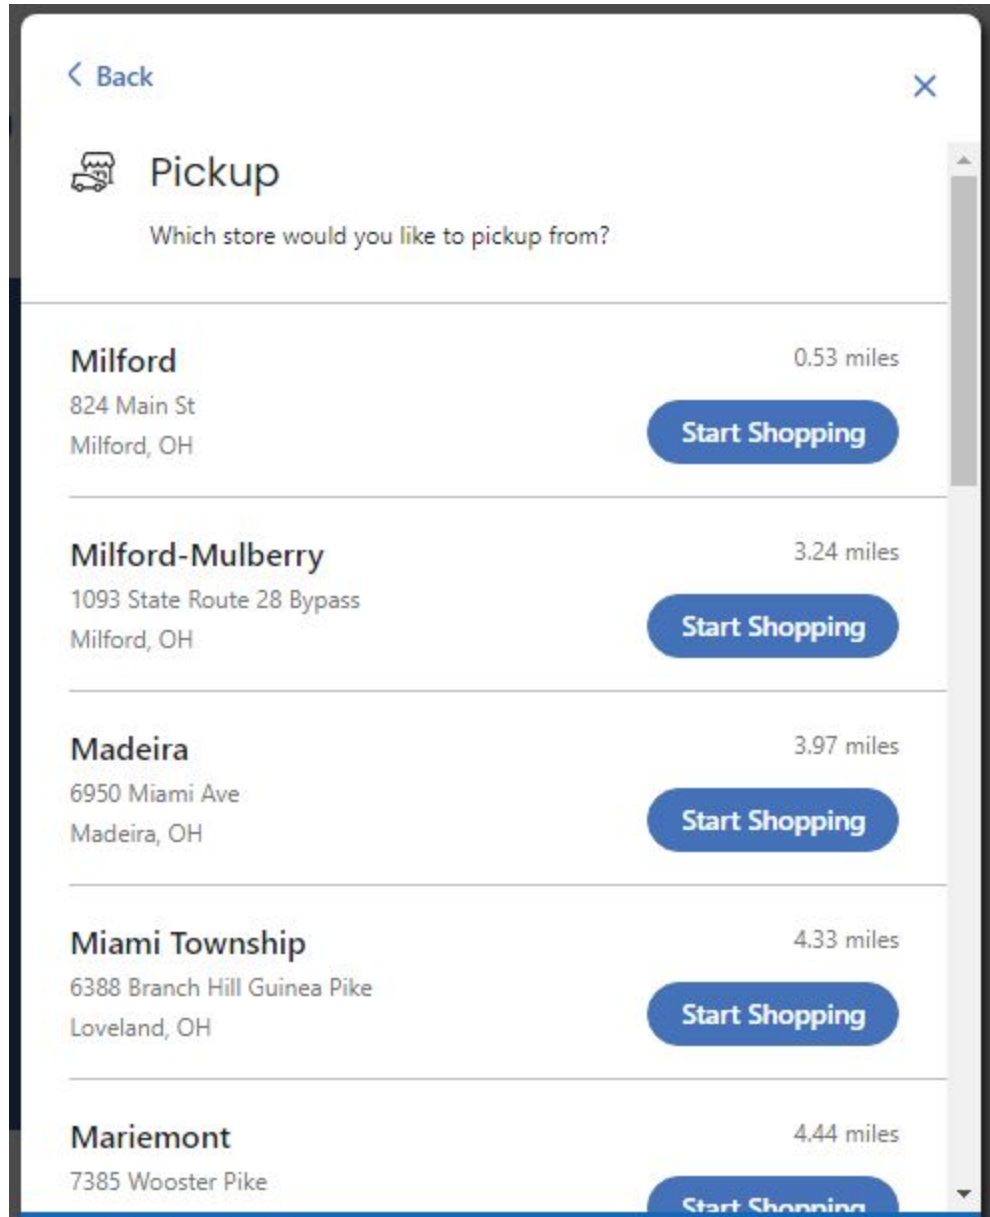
< Back

×

Pickup

Which store would you like to pickup from?

Milford
0.53 miles
824 Main St
Milford, OH
Start Shopping

Milford-Mulberry
3.24 miles
1093 State Route 28 Bypass
Milford, OH
Start Shopping

Madeira
3.97 miles
6950 Miami Ave
Madeira, OH
Start Shopping

Miami Township
4.33 miles
6388 Branch Hill Guinea Pike
Loveland, OH
Start Shopping

Mariemont
4.44 miles
7385 Wooster Pike
Start Shopping